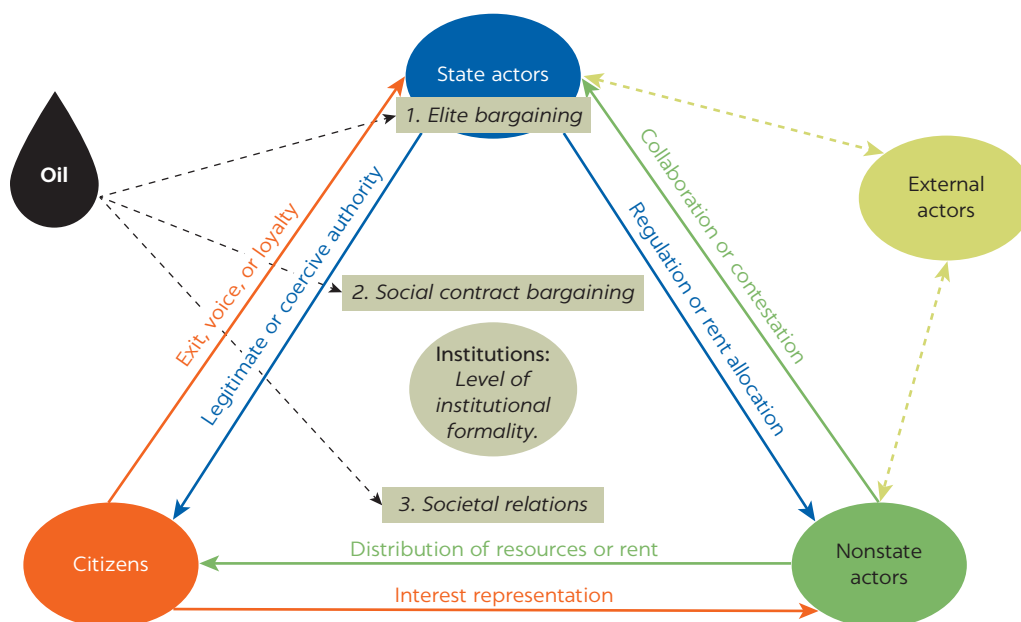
State actors

Oil

1. Elite bargaining

External actors

Exit, voice, or loyalty

Legitimate or coercive authority

Collaboration or contestation

Regulation or rent allocation

2. Social contract bargaining

Institutions: Level of institutional formality.

3. Societal relations

Citizens

Distribution of resources or rent

Nonstate actors

Interest representation